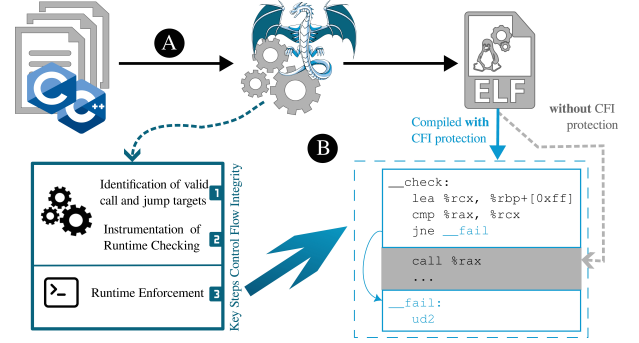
A

ELF

Compiled with CFI protection

without CFI protection

B

Identification of valid call and jump targets 1

Instrumentation of Runtime Checking 2

Runtime Enforcement 3

Key Steps Control Flow Integrity

__check:
lea %rcx, %rbp+[0xff]
cmp %rax, %rcx
jne __fail

call %rax
...

__fail:
ud2